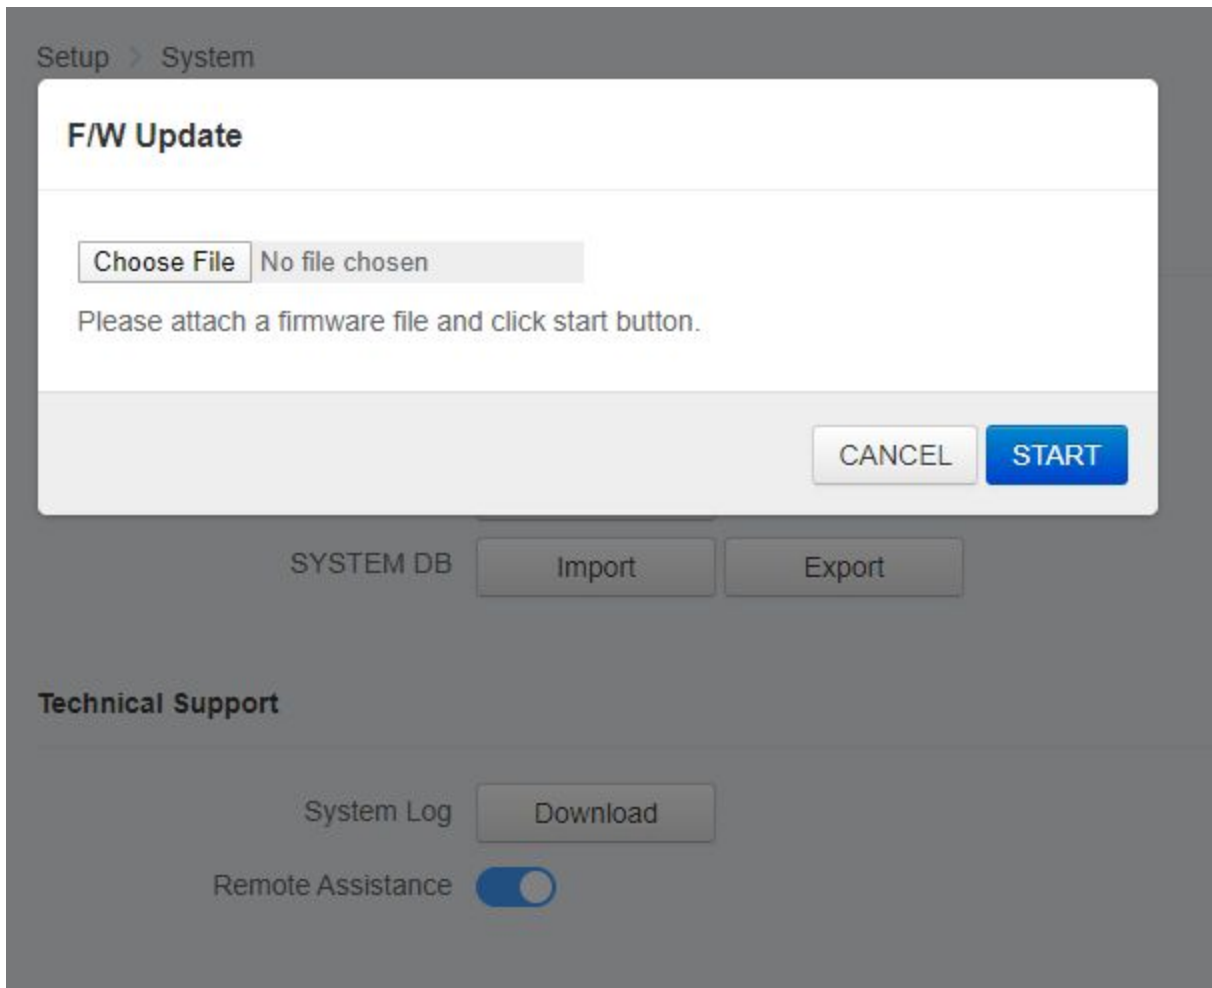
Setup > System

F/W Update

Choose File No file chosen

Please attach a firmware file and click start button.

CANCEL START

SYSTEM DB Import Export

Technical Support

System Log Download

Remote Assistance